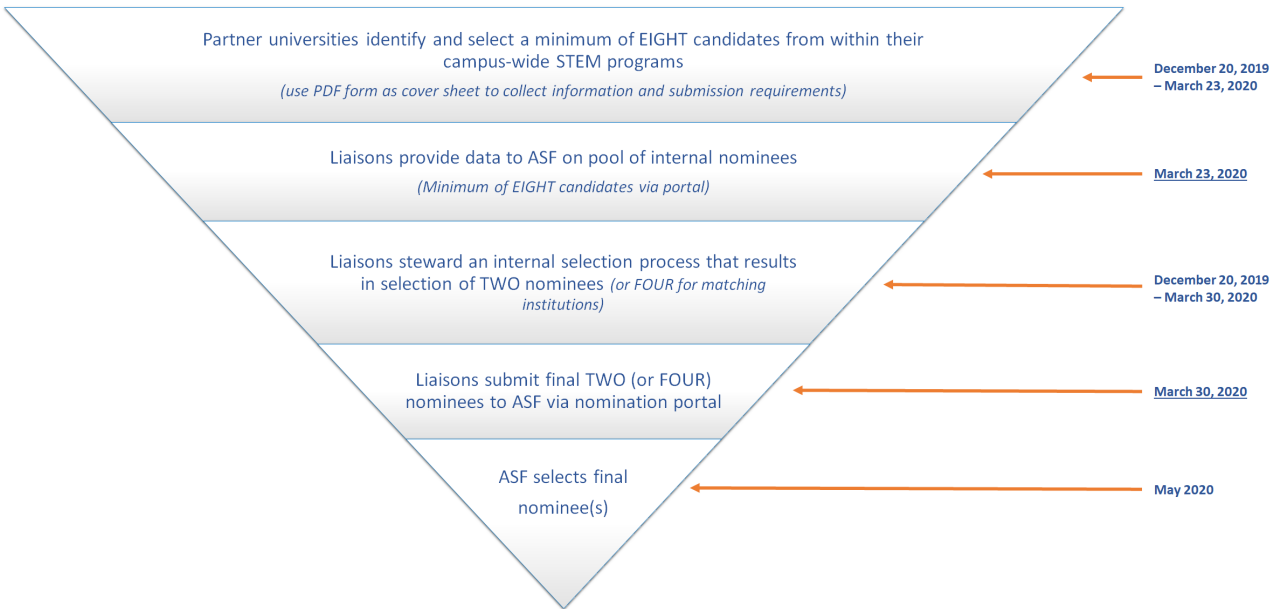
Partner universities identify and select a minimum of EIGHT candidates from within their campus-wide STEM programs

(use PDF form as cover sheet to collect information and submission requirements)

December 20, 2019 – March 23, 2020

Liaisons provide data to ASF on pool of internal nominees

(Minimum of EIGHT candidates via portal)

March 23, 2020

Liaisons steward an internal selection process that results in selection of TWO nominees (or FOUR for matching institutions)

December 20, 2019 – March 30, 2020

Liaisons submit final TWO (or FOUR) nominees to ASF via nomination portal

March 30, 2020

ASF selects final nominee(s)

May 2020